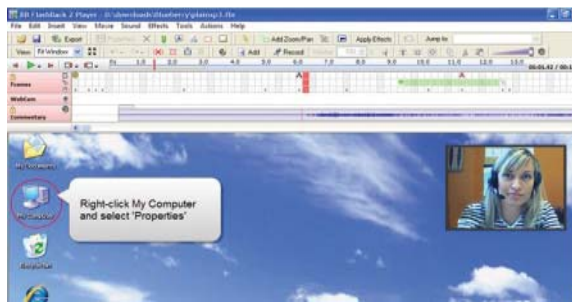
BB FlashBack 2 Player - D:\downloads\blueberry\plainsp1.fbr
File Edit Insert View Movie Sound Effects Tools Actions Help
Export
Add Zoom/Pan
Apply Effects
Jump to
View: Fit Window
Add
Record
1.0 2.0 3.0 4.0 5.0 6.0 7.0 8.0 9.0 10.0 11.0 12.0 13.0
00:01.42 / 00:1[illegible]
Frames
WebCam
Commentary
My Documents
My Computer
Recycle Bin
Right-click My Computer and select 'Properties'